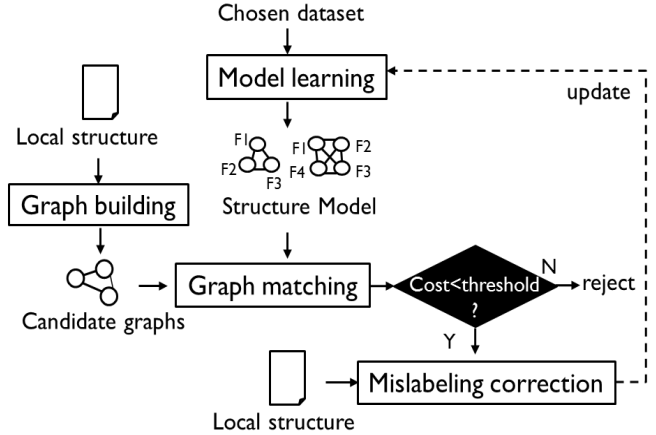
Chosen dataset

Model learning

update

Local structure

F1 F2 F3

F1 F2 F4 F3

Graph building

Structure Model

Candidate graphs

Graph matching

Cost<threshold ?

N

reject

Y

Mislabeling correction

Local structure